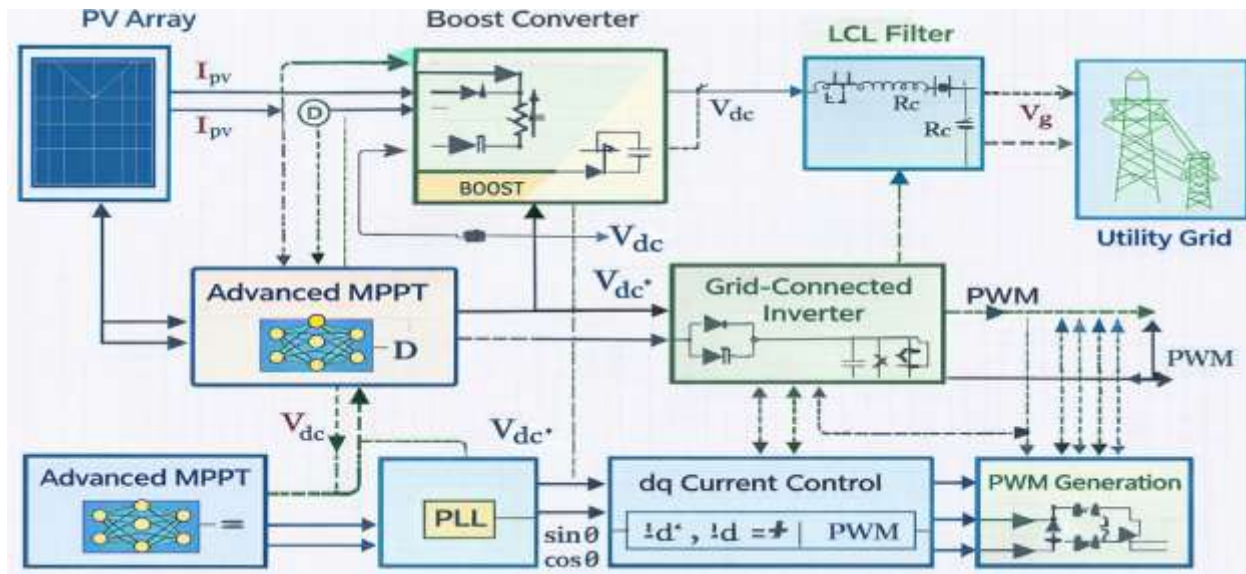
PV Array

Boost Converter

LCL Filter

$I_{pv}$

$I_{pv}$

D

$V_{dc}$

Rc

Rc

$V_g$

BOOST

Utility Grid

$V_{dc}$

Advanced MPPT

$V_{dc^*}$

Grid-Connected Inverter

PWM

D

PWM

$V_{dc}$

$V_{dc^*}$

Advanced MPPT

=

PLL

dq Current Control

PWM Generation

$\sin\theta$

$\cos\theta$

!d*, !d =+ | PWM